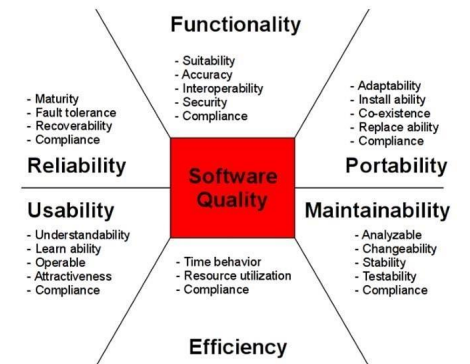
Functionality

- Suitability
- Accuracy
- Interoperability
- Security
- Compliance

- Maturity
- Fault tolerance
- Recoverability
- Compliance

Reliability

- Adaptability
- Install ability
- Co-existence
- Replace ability
- Compliance

Portability

Software Quality

Usability

- Understandability
- Learn ability
- Operable
- Attractiveness
- Compliance

Maintainability

- Analyzable
- Changeability
- Stability
- Testability
- Compliance

- Time behavior
- Resource utilization
- Compliance

Efficiency